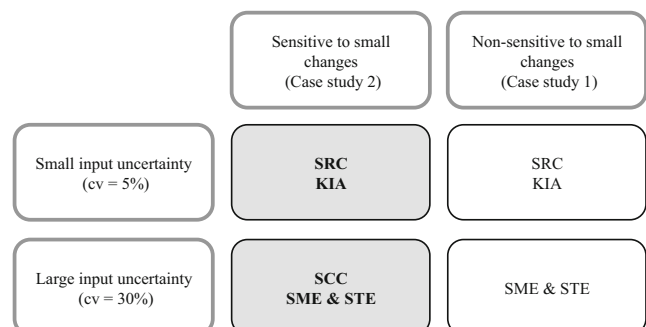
|  | Sensitive to small changes (Case study 2) | Non-sensitive to small changes (Case study 1) |
|---|---|---|
| Small input uncertainty (cv = 5%) | **SRC KIA** | SRC KIA |
| Large input uncertainty (cv = 30%) | **SCC SME & STE** | SME & STE |